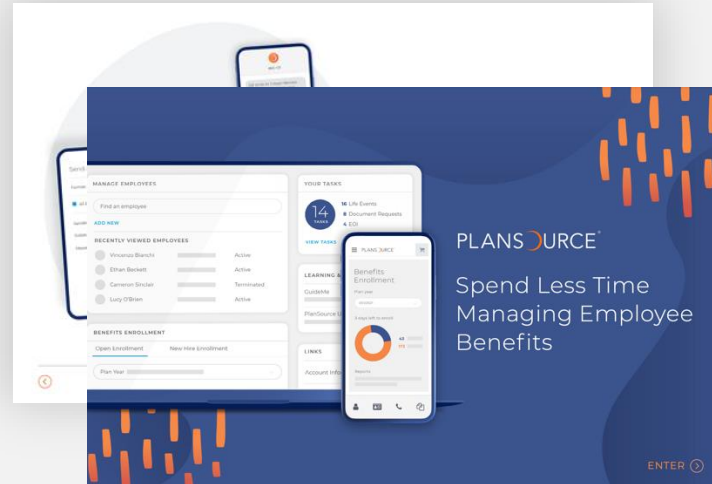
MANAGE EMPLOYEES

Find an employee

ADD NEW

RECENTLY VIEWED EMPLOYEES

Vincenzo Bianchi Active

Ethan Beckett Active

Cameron Sinclair Terminated

Lucy O'Brien Active

BENEFITS ENROLLMENT

Open Enrollment New Hire Enrollment

Plan Year

YOUR TASKS

14 TASKS

16 Life Events

8 Document Requests

4 EOI

VIEW TASKS

LEARNING &

GuideMe

PlanSource U

LINKS

Account Info

PLANSOURCE

Benefits Enrollment

Plan year

Select

3 ways left to enroll

Reports

PLANSOURCE

Spend Less Time Managing Employee Benefits

ENTER